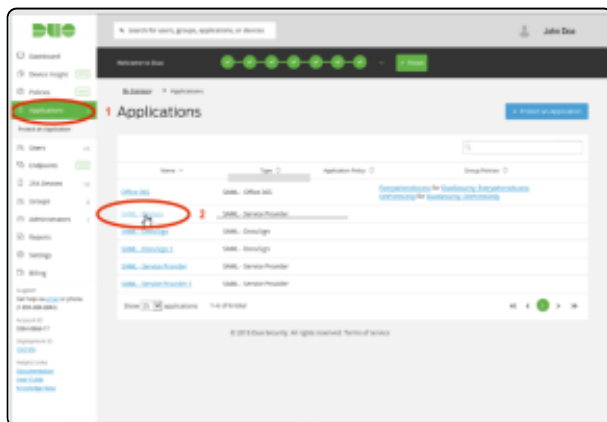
DUO

Search for users, groups, applications, or devices

John Doe

Dashboard

Device Insight

Policies

Applications

Protect an Application

Users

Endpoints

2FA Devices

Groups

Administrators

Reports

Settings

Billing

Welcome to Duo

Finish

Dashboard > Applications

1 Applications

Protect an Application

| Name | Type | Application Policy | Group Policies |
|---|---|---|---|
| Office 365 | SAML - Office 365 | | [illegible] |
| SAML - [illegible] | SAML - Service Provider | | |
| SAML - DocuSign | SAML - DocuSign | | |
| SAML - DocuSign 1 | SAML - DocuSign | | |
| SAML - Service Provider | SAML - Service Provider | | |
| SAML - Service Provider 1 | SAML - Service Provider | | |

2

Show 25 applications

© 2019 Duo Security. All rights reserved. Terms of Service